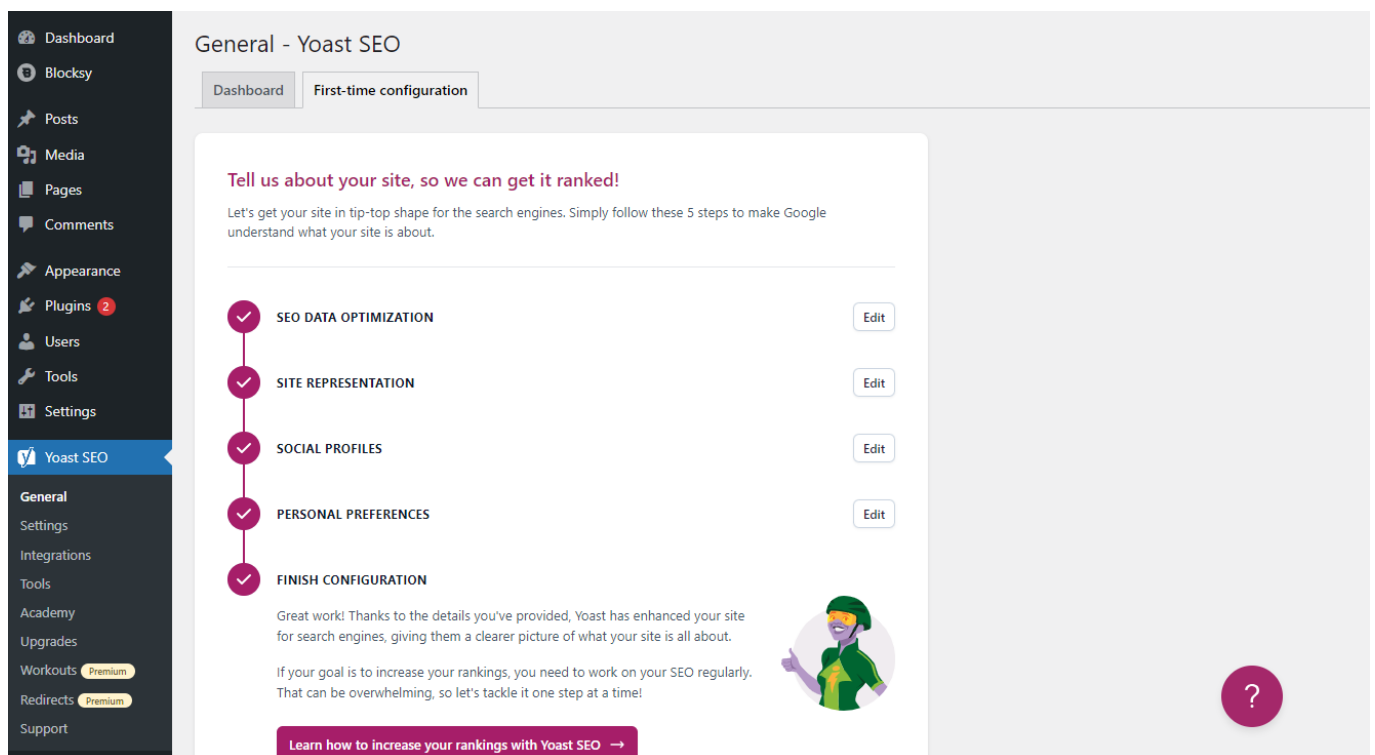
Dashboard
Blocksy
Posts
Media
Pages
Comments
Appearance
Plugins 2
Users
Tools
Settings
Yoast SEO
General
Settings
Integrations
Tools
Academy
Upgrades
Workouts Premium
Redirects Premium
Support

General - Yoast SEO

Dashboard
First-time configuration

Tell us about your site, so we can get it ranked!

Let's get your site in tip-top shape for the search engines. Simply follow these 5 steps to make Google understand what your site is about.

SEO DATA OPTIMIZATION
Edit

SITE REPRESENTATION
Edit

SOCIAL PROFILES
Edit

PERSONAL PREFERENCES
Edit

FINISH CONFIGURATION

Great work! Thanks to the details you've provided, Yoast has enhanced your site for search engines, giving them a clearer picture of what your site is all about.

If your goal is to increase your rankings, you need to work on your SEO regularly. That can be overwhelming, so let's tackle it one step at a time!

Learn how to increase your rankings with Yoast SEO →

?